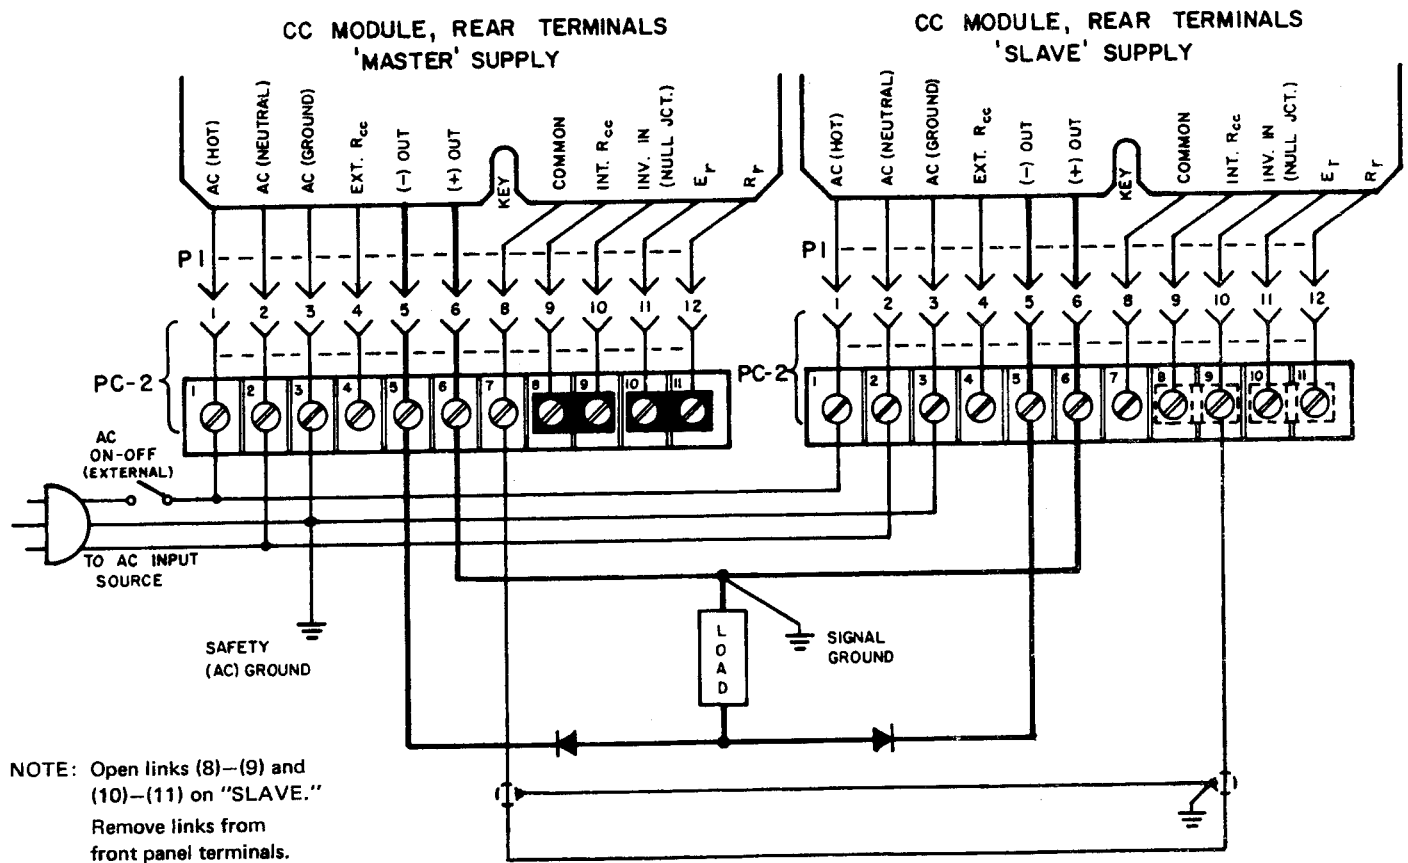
CC MODULE, REAR TERMINALS
'MASTER' SUPPLY

AC (HOT)
AC (NEUTRAL)
AC (GROUND)
EXT. $R_{cc}$
(−) OUT
(+) OUT
KEY
COMMON
INT. $R_{cc}$
INV. IN (NULL JCT.)
$E_r$
$R_r$

P1

1 2 3 4 5 6 8 9 10 11 12

PC-2

1 2 3 4 5 6 7 8 9 10 11

CC MODULE, REAR TERMINALS
'SLAVE' SUPPLY

AC (HOT)
AC (NEUTRAL)
AC (GROUND)
EXT. $R_{cc}$
(−) OUT
(+) OUT
KEY
COMMON
INT. $R_{cc}$
INV. IN (NULL JCT.)
$E_r$
$R_r$

P1

1 2 3 4 5 6 8 9 10 11 12

PC-2

1 2 3 4 5 6 7 8 9 10 11

AC
ON-OFF
(EXTERNAL)

TO AC INPUT
SOURCE

SAFETY
(AC) GROUND

LOAD

SIGNAL
GROUND

NOTE: Open links (8)−(9) and (10)−(11) on "SLAVE." Remove links from front panel terminals.